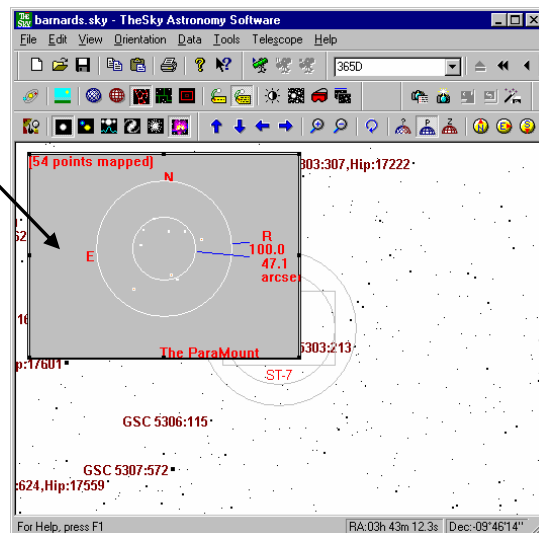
barnards.sky - TheSky Astronomy Software

File Edit View Orientation Data Tools Telescope Help

365D

(54 points mapped)

N

E

R
100.0
47.1
arcse

The ParaMount

303:307,Hip:17222

62

16

p:17601

5303:213

ST-7

GSC 5306:115

GSC 5307:572

:624,Hip:17559

For Help, press F1

RA:03h 43m 12.3s

Dec:-09°46'14"